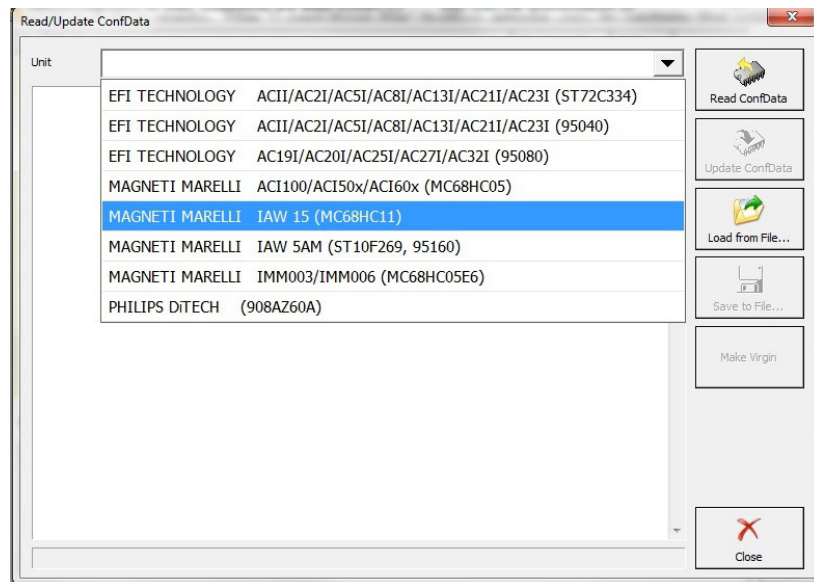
Read/Update ConfData

Unit

EFI TECHNOLOGY ACII/AC2I/AC5I/AC8I/AC13I/AC21I/AC23I (ST72C334)
EFI TECHNOLOGY ACII/AC2I/AC5I/AC8I/AC13I/AC21I/AC23I (95040)
EFI TECHNOLOGY AC19I/AC20I/AC25I/AC27I/AC32I (95080)
MAGNETI MARELLI ACI100/ACI50x/ACI60x (MC68HC05)
MAGNETI MARELLI IAW 15 (MC68HC11)
MAGNETI MARELLI IAW 5AM (ST10F269, 95160)
MAGNETI MARELLI IMM003/IMM006 (MC68HC05E6)
PHILIPS DiTECH (908AZ60A)

Read ConfData
Update ConfData
Load from File...
Save to File...
Make Virgin
Close